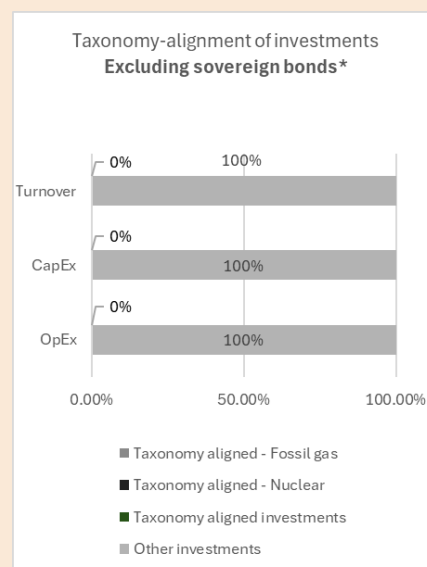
Taxonomy-alignment of investments
**Excluding sovereign bonds***

Turnover
0%
100%

CapEx
0%
100%

OpEx
0%
100%

0.00%
50.00%
100.00%

Taxonomy aligned - Fossil gas
Taxonomy aligned - Nuclear
Taxonomy aligned investments
Other investments